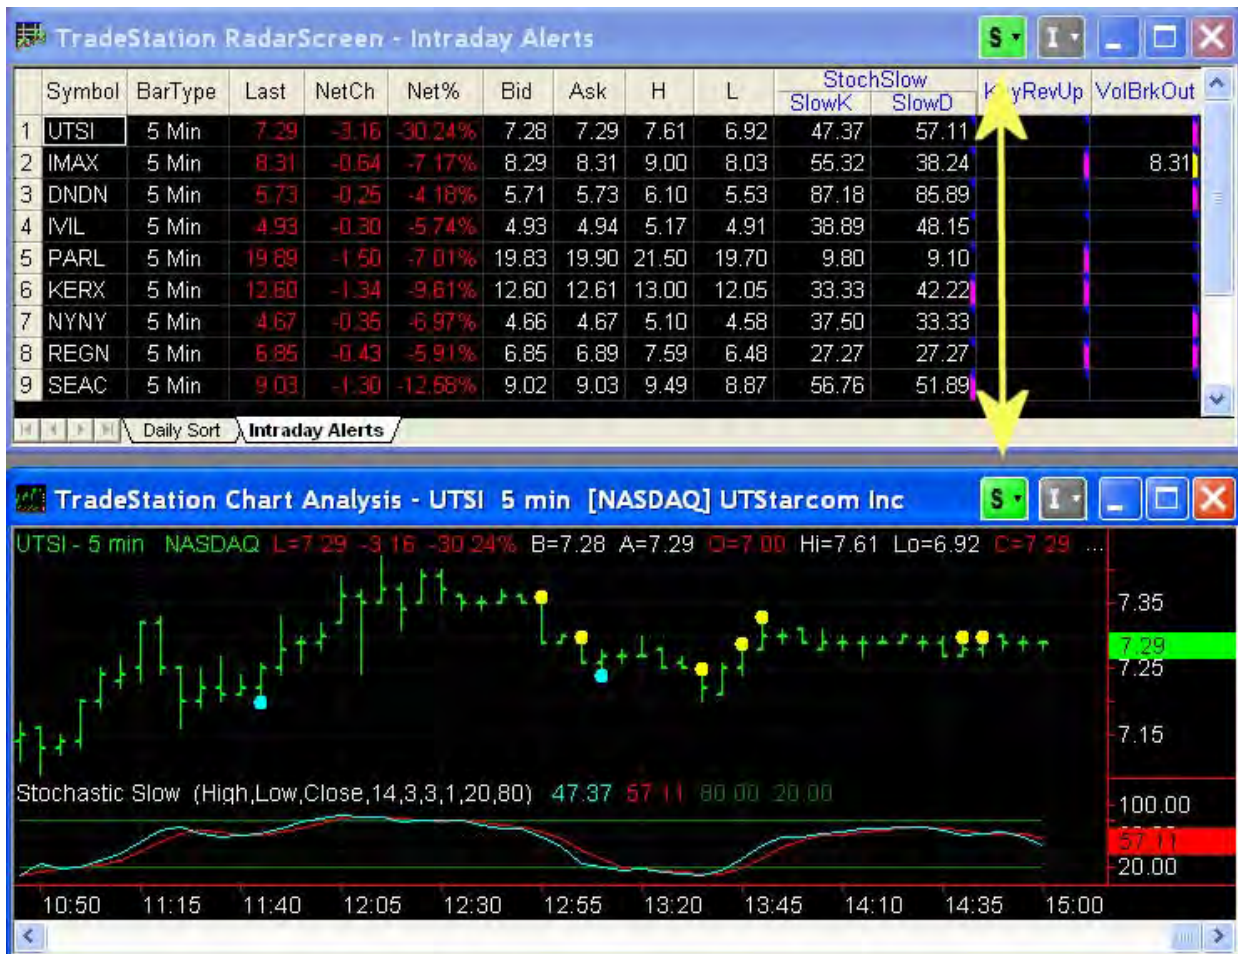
TradeStation RadarScreen - Intraday Alerts

|  | Symbol | BarType | Last | NetCh | Net% | Bid | Ask | H | L | StochSlow SlowK | StochSlow SlowD | KeyRevUp | VolBrkOut |
|---|---|---|---|---|---|---|---|---|---|---|---|---|---|
| 1 | UTSI | 5 Min | 7.29 | -3.16 | -30.24% | 7.28 | 7.29 | 7.61 | 6.92 | 47.37 | 57.11 |  |  |
| 2 | IMAX | 5 Min | 8.31 | -0.64 | -7.17% | 8.29 | 8.31 | 9.00 | 8.03 | 55.32 | 38.24 |  | 8.31 |
| 3 | DNDN | 5 Min | 5.73 | -0.25 | -4.18% | 5.71 | 5.73 | 6.10 | 5.53 | 87.18 | 85.89 |  |  |
| 4 | IVIL | 5 Min | 4.93 | -0.30 | -5.74% | 4.93 | 4.94 | 5.17 | 4.91 | 38.89 | 48.15 |  |  |
| 5 | PARL | 5 Min | 19.89 | -1.50 | -7.01% | 19.83 | 19.90 | 21.50 | 19.70 | 9.80 | 9.10 |  |  |
| 6 | KERX | 5 Min | 12.60 | -1.34 | -9.61% | 12.60 | 12.61 | 13.00 | 12.05 | 33.33 | 42.22 |  |  |
| 7 | NYNY | 5 Min | 4.67 | -0.35 | -6.97% | 4.66 | 4.67 | 5.10 | 4.58 | 37.50 | 33.33 |  |  |
| 8 | REGN | 5 Min | 6.85 | -0.43 | -5.91% | 6.85 | 6.89 | 7.59 | 6.48 | 27.27 | 27.27 |  |  |
| 9 | SEAC | 5 Min | 9.03 | -1.30 | -12.58% | 9.02 | 9.03 | 9.49 | 8.87 | 56.76 | 51.89 |  |  |

Daily Sort Intraday Alerts

TradeStation Chart Analysis - UTSI 5 min [NASDAQ] UTStarcom Inc

UTSI - 5 min NASDAQ L=7.29 -3.16 -30.24% B=7.28 A=7.29 O=7.00 Hi=7.61 Lo=6.92 C=7.29 ...

7.35
7.29
7.25
7.15

Stochastic Slow (High,Low,Close,14,3,3,1,20,80) 47.37 57.11 80.00 20.00

100.00
57.11
20.00

10:50 11:15 11:40 12:05 12:30 12:55 13:20 13:45 14:10 14:35 15:00